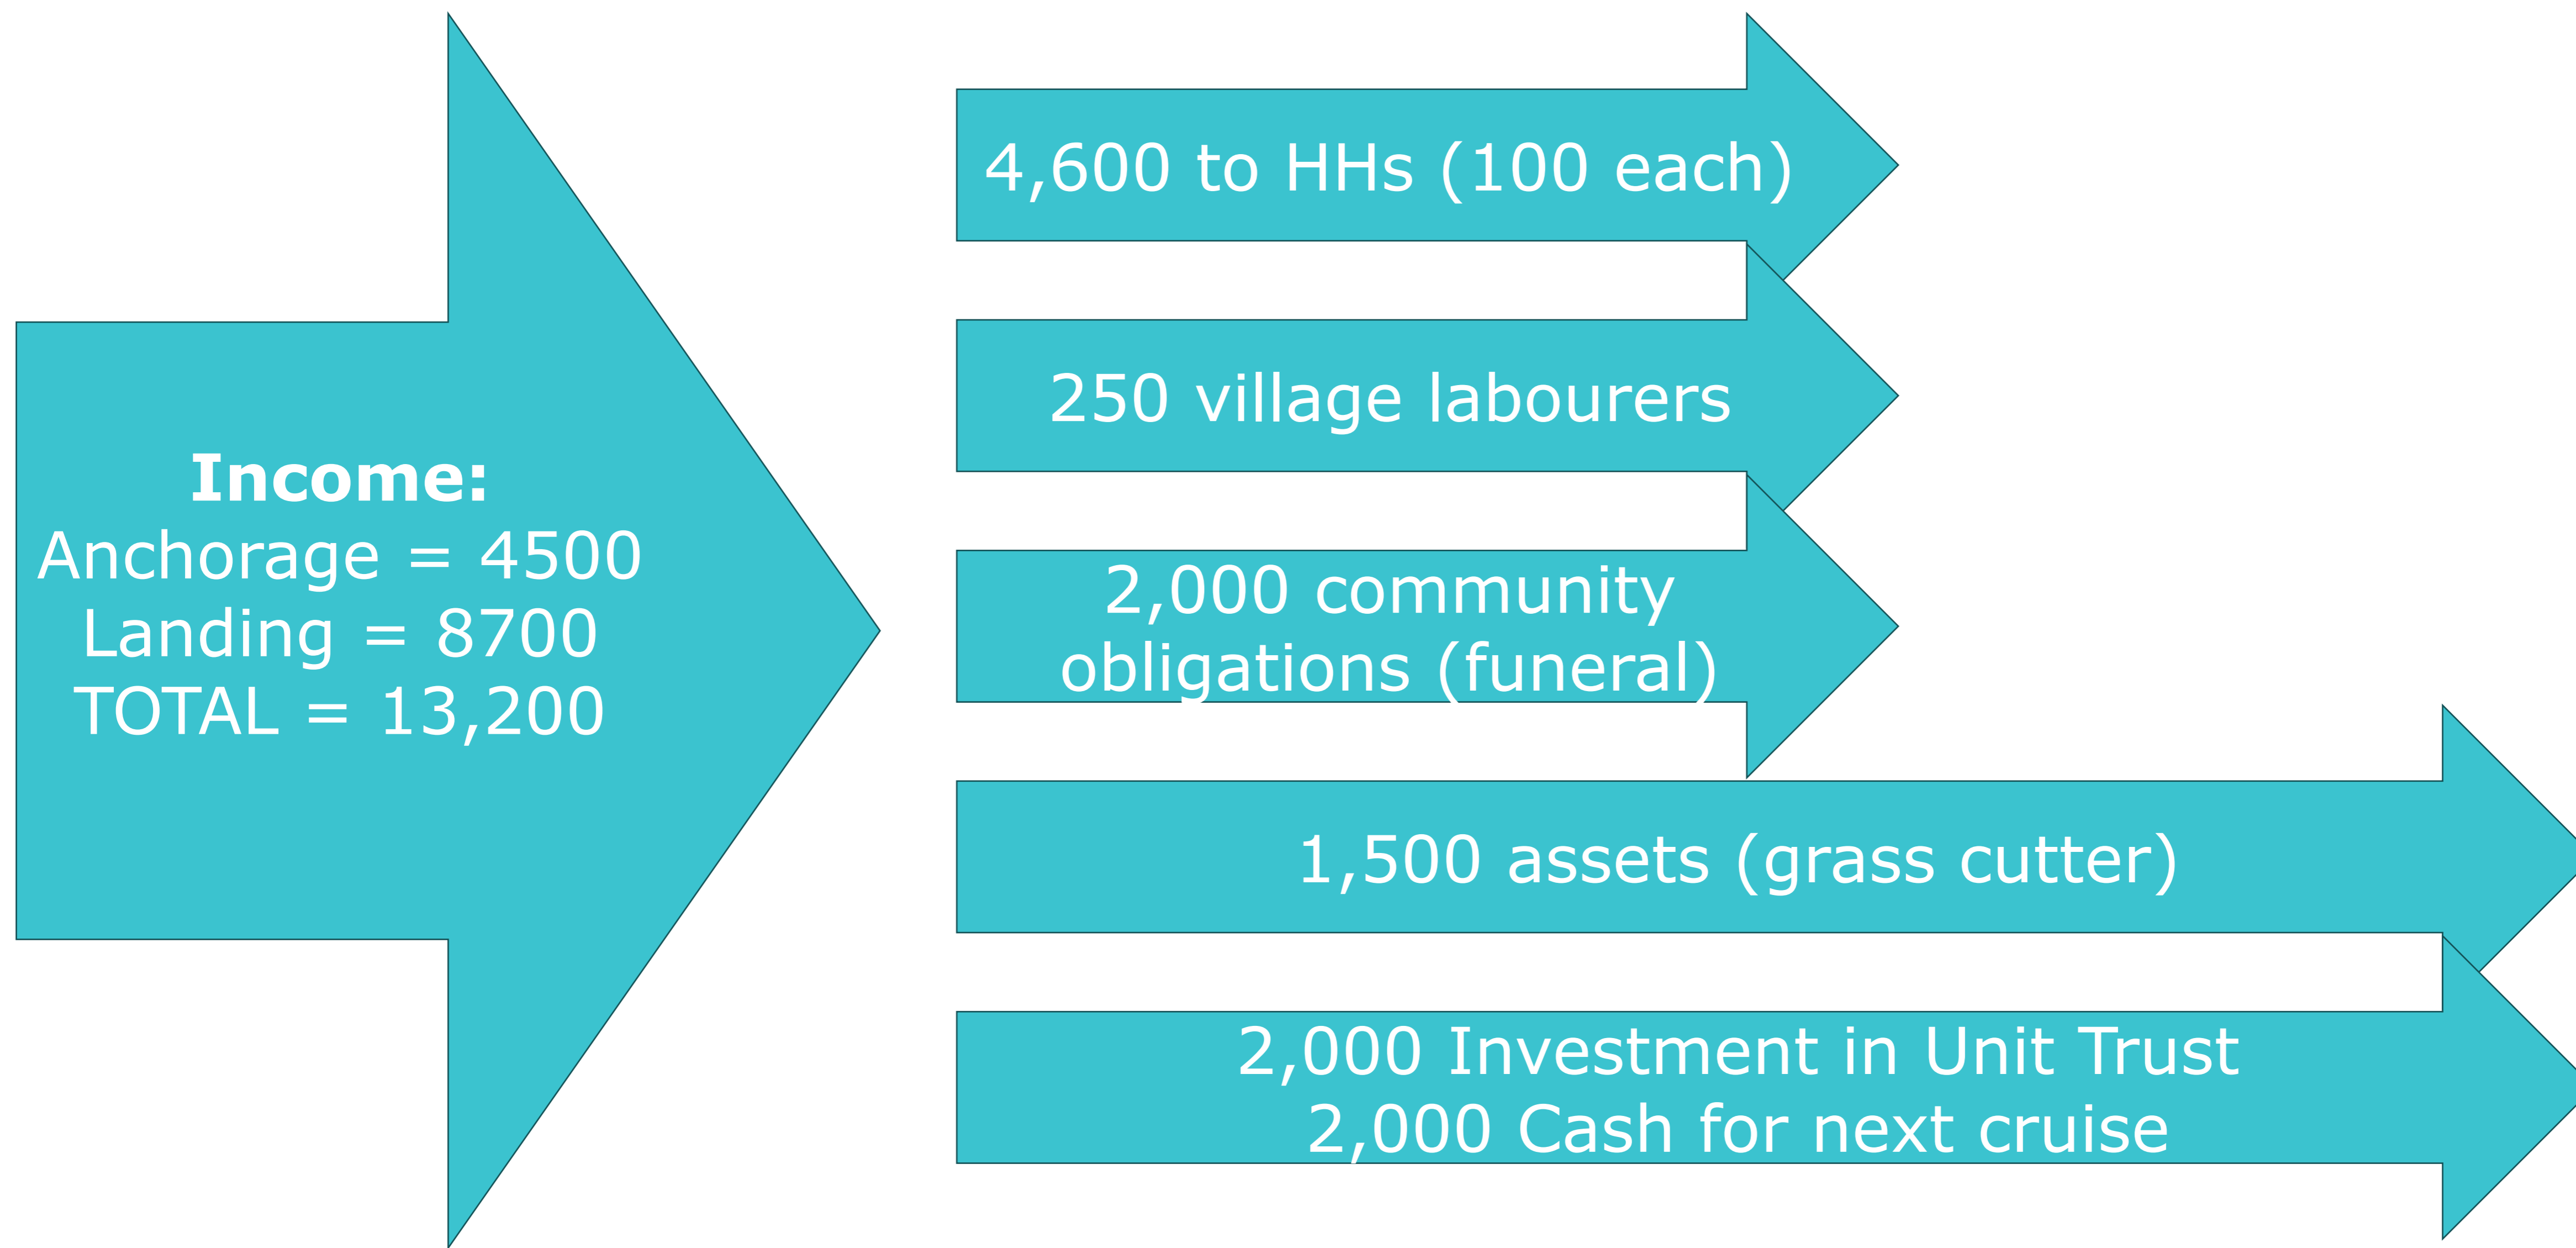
Income:
Anchorage = 4500
Landing = 8700
TOTAL = 13,200

4,600 to HHs (100 each)

250 village labourers

2,000 community obligations (funeral)

1,500 assets (grass cutter)

2,000 Investment in Unit Trust
2,000 Cash for next cruise